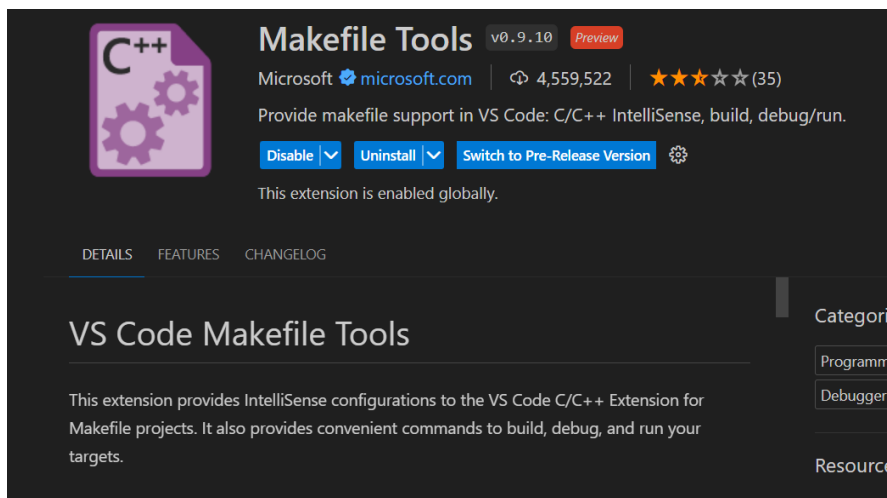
C++

Makefile Tools v0.9.10 Preview

Microsoft microsoft.com | 4,559,522 | (35)

Provide makefile support in VS Code: C/C++ IntelliSense, build, debug/run.

Disable | Uninstall | Switch to Pre-Release Version

This extension is enabled globally.

DETAILS FEATURES CHANGELOG

VS Code Makefile Tools

This extension provides IntelliSense configurations to the VS Code C/C++ Extension for Makefile projects. It also provides convenient commands to build, debug, and run your targets.

Categori

Programm

Debugger

Resource